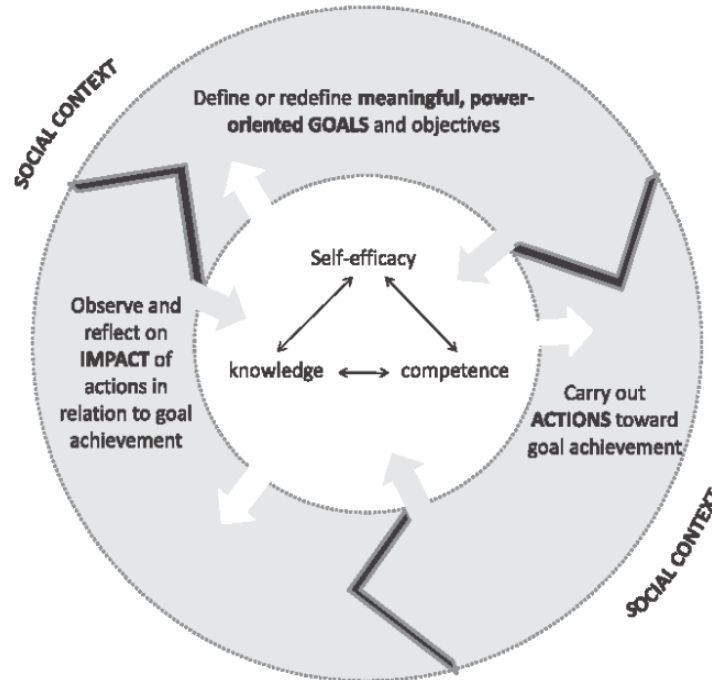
SOCIAL CONTEXT

Define or redefine meaningful, power-oriented GOALS and objectives

Self-efficacy

Observe and reflect on IMPACT of actions in relation to goal achievement

knowledge

competence

Carry out ACTIONS toward goal achievement

SOCIAL CONTEXT